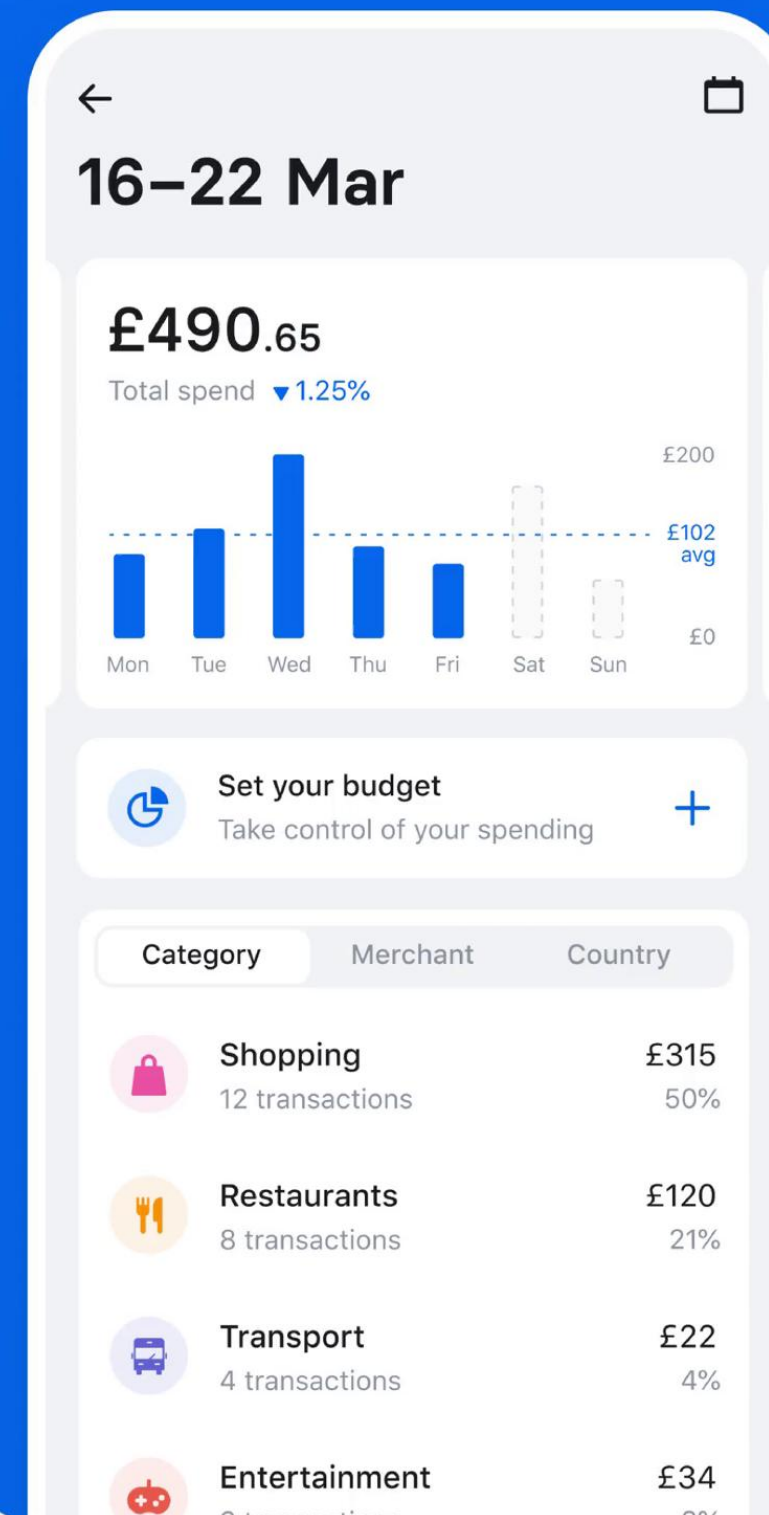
16–22 Mar

£490.65
Total spend ▼1.25%

£200
£102 avg
£0
Mon Tue Wed Thu Fri Sat Sun

Set your budget
Take control of your spending
+

Category Merchant Country

Shopping
12 transactions
£315
50%

Restaurants
8 transactions
£120
21%

Transport
4 transactions
£22
4%

Entertainment
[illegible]
£34
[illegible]